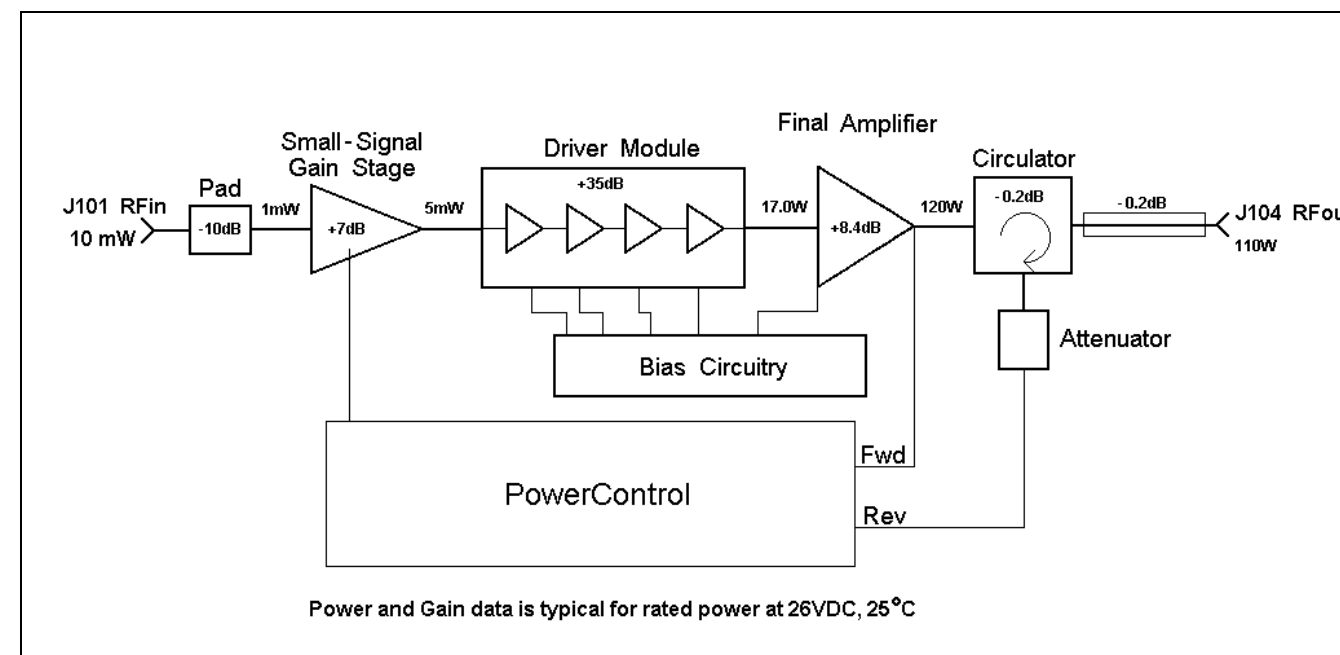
Final Amplifier

Small-Signal Gain Stage

Driver Module

Circulator

Pad

+35dB

J101 RFin
10 mW

-10dB

1mW

+7dB

5mW

17.0W

+8.4dB

120W

-0.2dB

-0.2dB

J104 RFou
110W

Attenuator

Bias Circuitry

Fwd

PowerControl

Rev

Power and Gain data is typical for rated power at 26VDC, 25°C